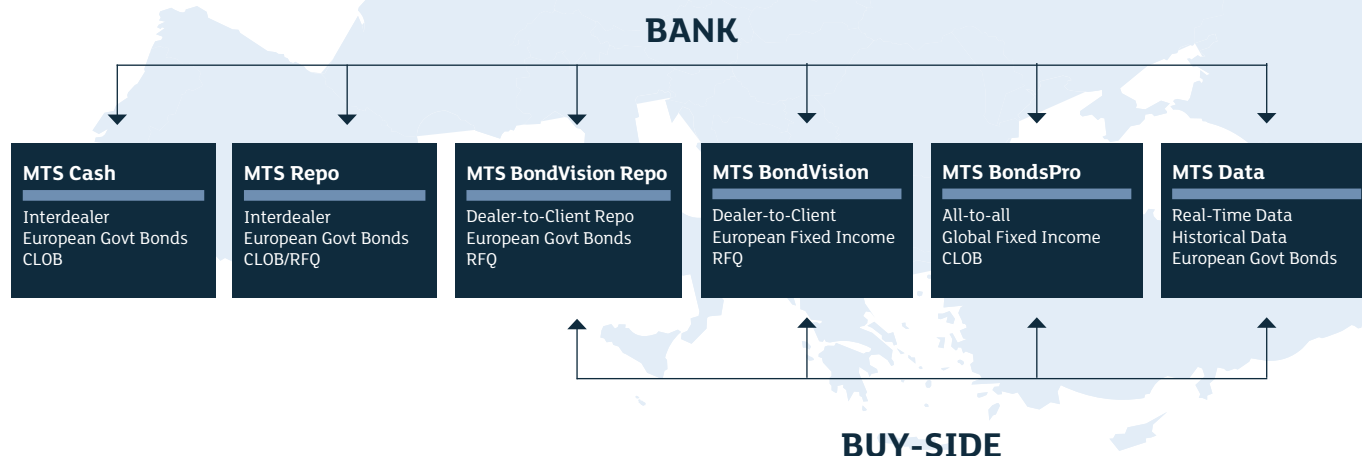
BANK

MTS Cash
Interdealer
European Govt Bonds
CLOB

MTS Repo
Interdealer
European Govt Bonds
CLOB/RFQ

MTS BondVision Repo
Dealer-to-Client Repo
European Govt Bonds
RFQ

MTS BondVision
Dealer-to-Client
European Fixed Income
RFQ

MTS BondsPro
All-to-all
Global Fixed Income
CLOB

MTS Data
Real-Time Data
Historical Data
European Govt Bonds

BUY-SIDE